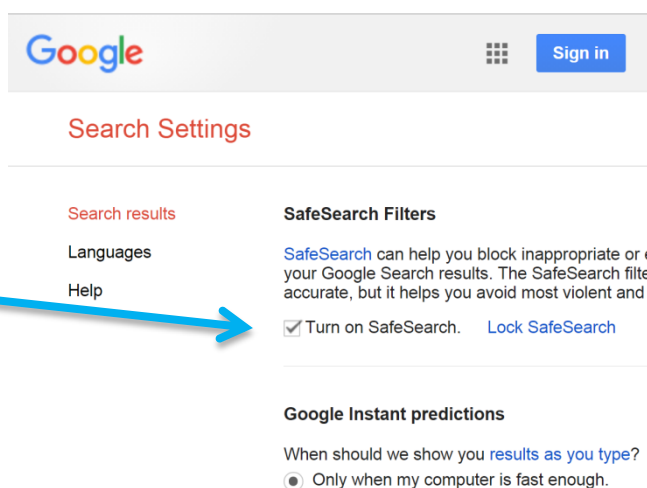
Google

Sign in

Search Settings

Search results

Languages

Help

SafeSearch Filters

SafeSearch can help you block inappropriate or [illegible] your Google Search results. The SafeSearch filte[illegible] accurate, but it helps you avoid most violent and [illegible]

Turn on SafeSearch. Lock SafeSearch

Google Instant predictions

When should we show you results as you type?

Only when my computer is fast enough.